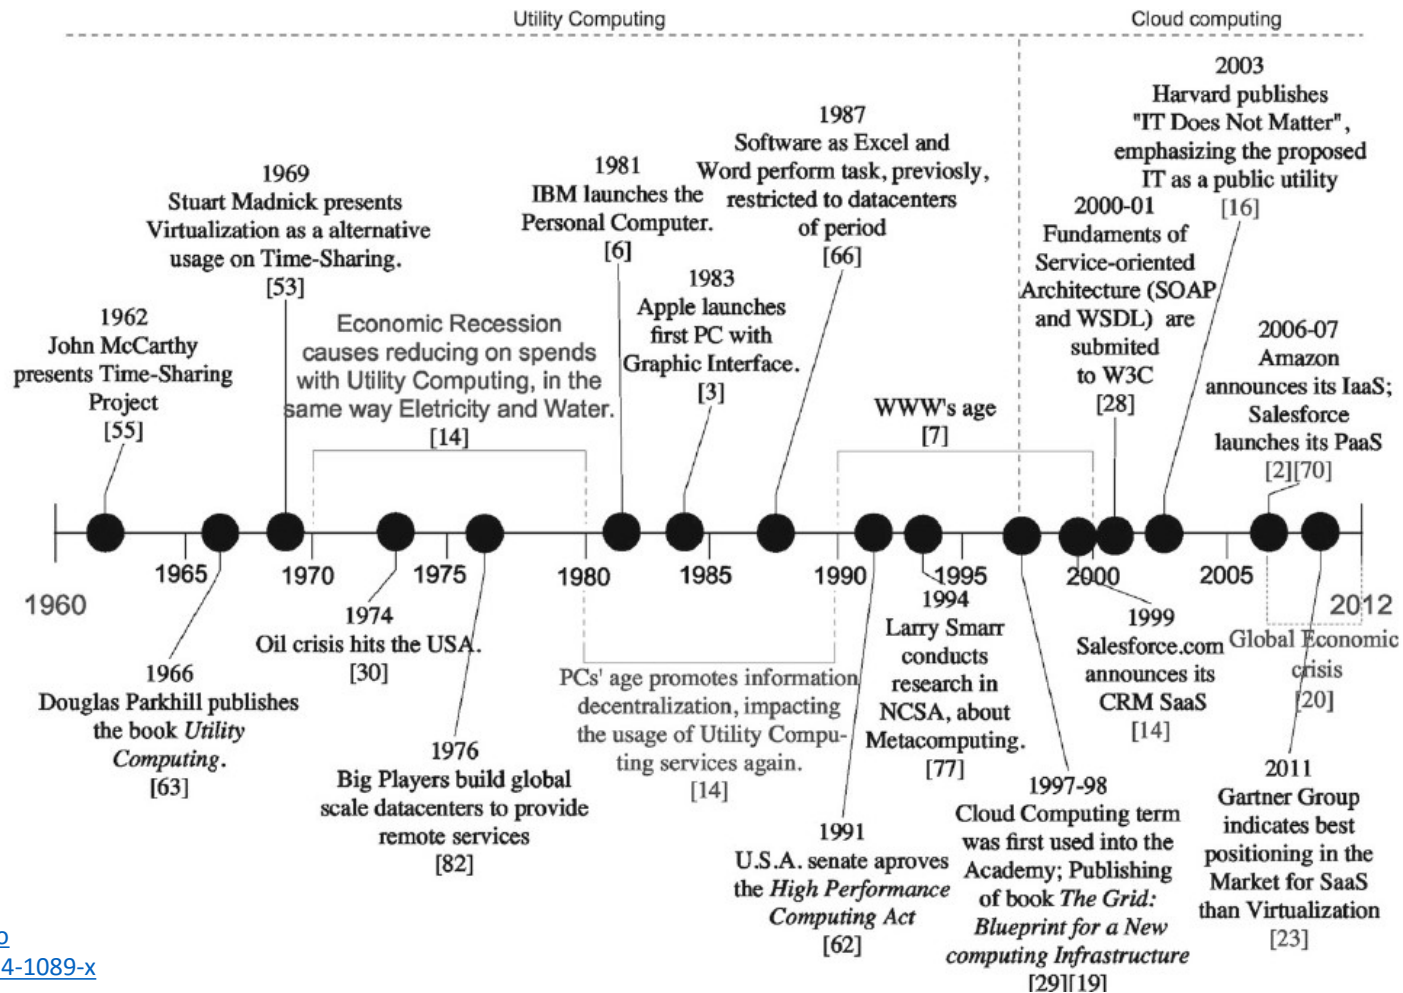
Utility Computing

Cloud computing

2003 Harvard publishes "IT Does Not Matter", emphasizing the proposed IT as a public utility [16]

1987 Software as Excel and Word perform task, previosly, restricted to datacenters of period [66]

1981 IBM launches the Personal Computer. [6]

1969 Stuart Madnick presents Virtualization as a alternative usage on Time-Sharing. [53]

2000-01 Fundaments of Service-oriented Architecture (SOAP and WSDL) are submited to W3C [28]

1983 Apple launches first PC with Graphic Interface. [3]

1962 John McCarthy presents Time-Sharing Project [55]

Economic Recession causes reducing on spends with Utility Computing, in the same way Eletricity and Water. [14]

2006-07 Amazon announces its IaaS; Salesforce launches its PaaS [2][70]

WWW's age [7]

1960

1965

1970

1975

1980

1985

1990

1995

2000

2005

2012

1974 Oil crisis hits the USA. [30]

1994 Larry Smarr conducts research in NCSA, about Metacomputing. [77]

1999 Salesforce.com announces its CRM SaaS [14]

Global Economic crisis [20]

1966 Douglas Parkhill publishes the book Utility Computing. [63]

PCs' age promotes information decentralization, impacting the usage of Utility Computing services again. [14]

1976 Big Players build global scale datacenters to provide remote services [82]

1997-98 Cloud Computing term was first used into the Academy; Publishing of book The Grid: Blueprint for a New computing Infrastructure [29][19]

2011 Gartner Group indicates best positioning in the Market for SaaS than Virtualization [23]

1991 U.S.A. senate aproves the High Performance Computing Act [62]

o
4-1089-x